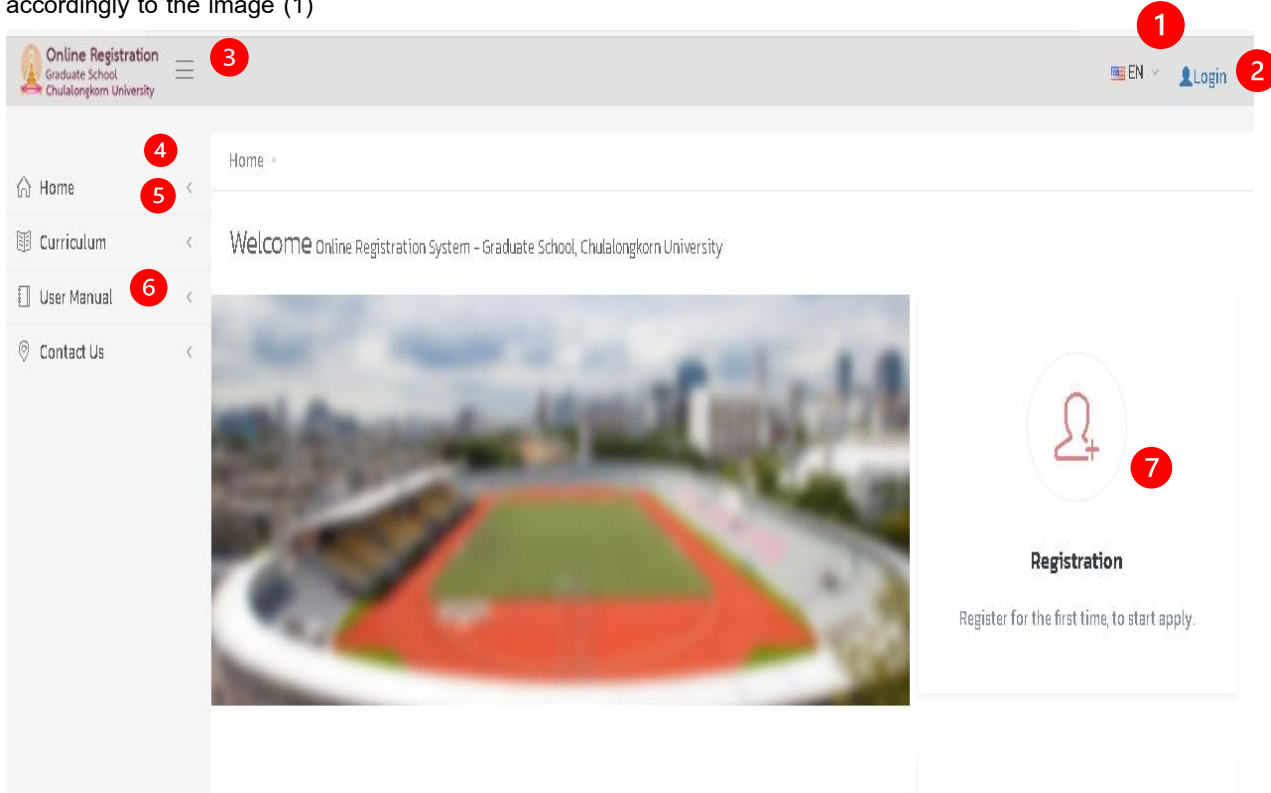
accordingly to the image (1)

Online Registration
Graduate School
Chulalongkorn University

3

1

EN

Login

2

4

Home

5

Curriculum

User Manual

6

Contact Us

Home

Welcome Online Registration System - Graduate School, Chulalongkorn University

7

Registration

Register for the first time, to start apply.